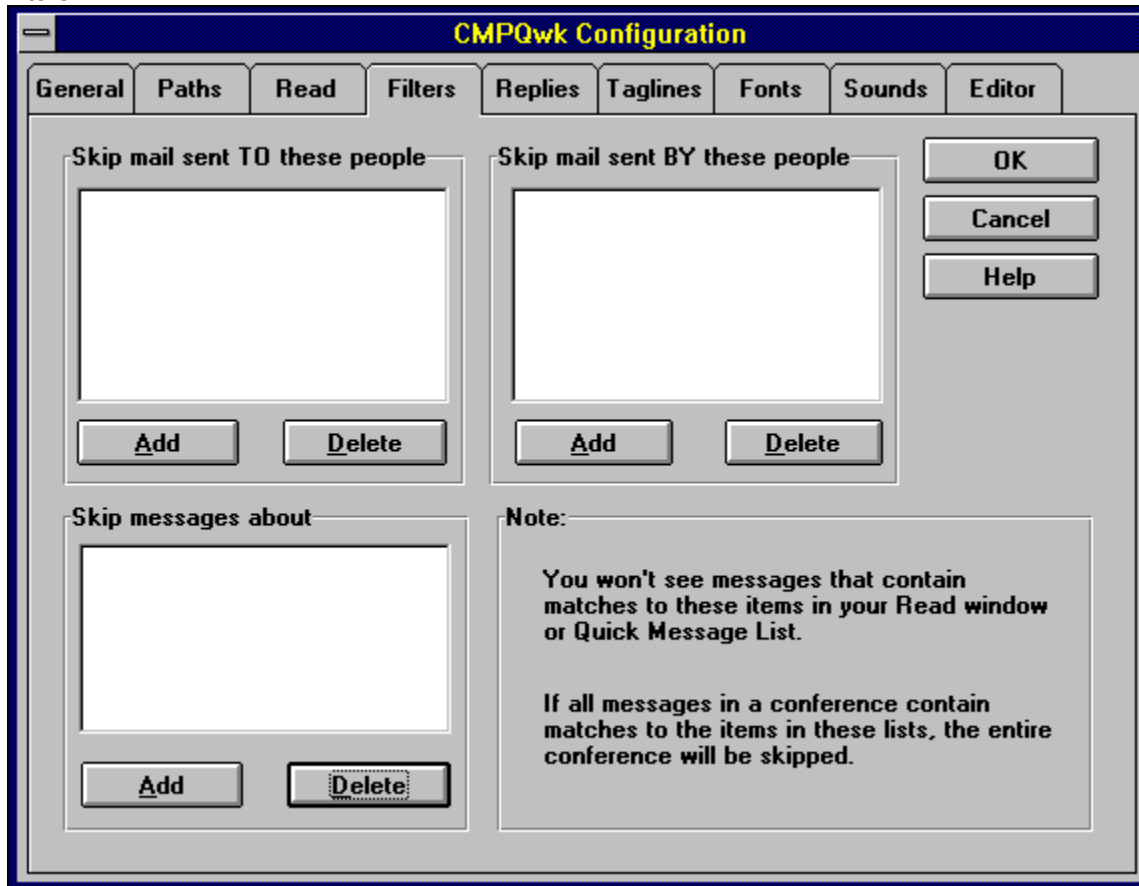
CMPQwk Configuration

General | Paths | Read | Filters | Replies | Taglines | Fonts | Sounds | Editor

Skip mail sent TO these people

Add

Delete

Skip mail sent BY these people

Add

Delete

OK

Cancel

Help

Skip messages about

Add

Delete

Note:

You won't see messages that contain matches to these items in your Read window or Quick Message List.

If all messages in a conference contain matches to the items in these lists, the entire conference will be skipped.